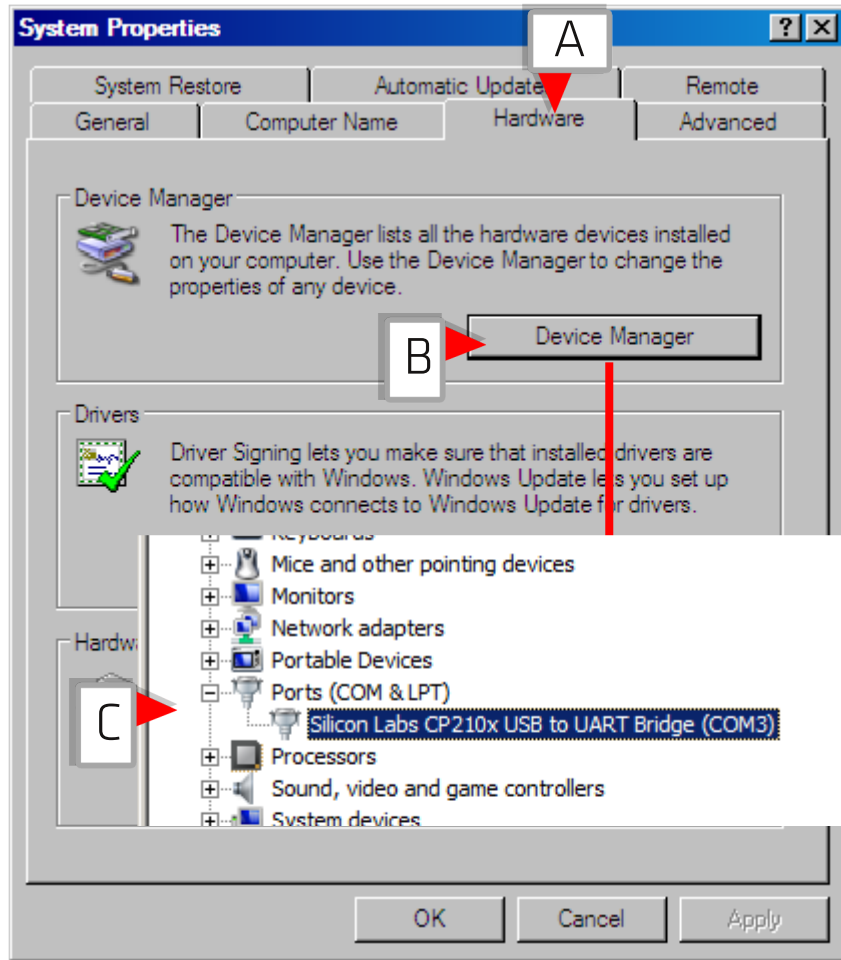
System Properties

?

A

System Restore

Automatic Update

Remote

General

Computer Name

Hardware

Advanced

Device Manager

The Device Manager lists all the hardware devices installed on your computer. Use the Device Manager to change the properties of any device.

B

Device Manager

Drivers

Driver Signing lets you make sure that installed drivers are compatible with Windows. Windows Update lets you set up how Windows connects to Windows Update for drivers.

Keyboards

Mice and other pointing devices

Monitors

Network adapters

Portable Devices

Ports (COM & LPT)

C

Silicon Labs CP210x USB to UART Bridge (COM3)

Processors

Sound, video and game controllers

System devices

Hardw

OK

Cancel

Apply